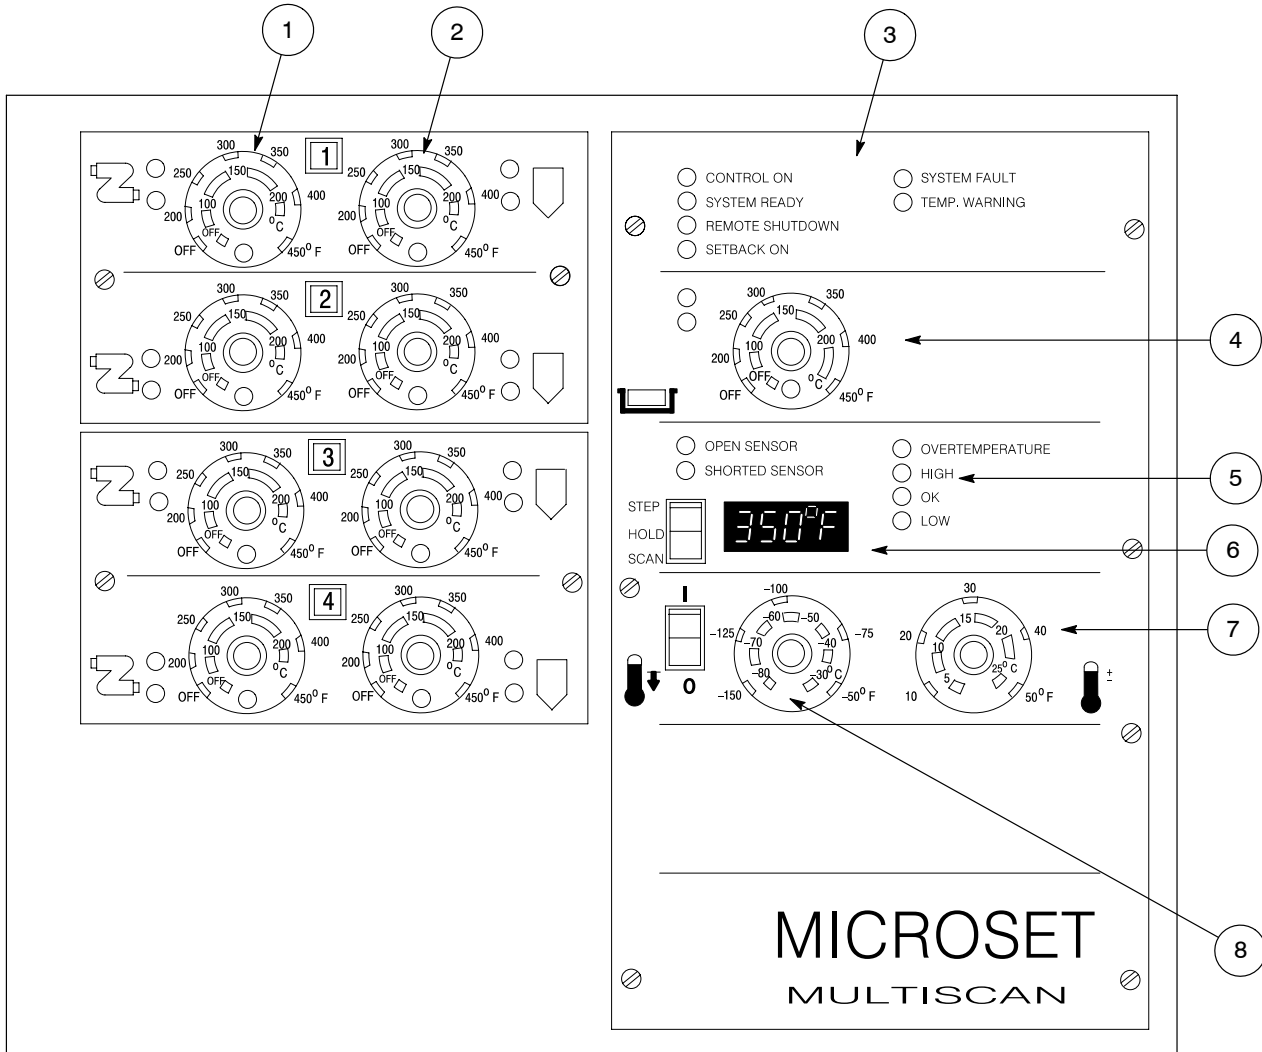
1
2
3

300 350 1 300 350
250 150 150
200 400 200 400
200 100 °C 200 100 °C
OFF OFF 450° F OFF OFF 450° F

300 350 2 300 350
250 150 250 150
200 200 400 200 400
100 °C 100 °C
OFF OFF 450° F OFF OFF 450° F

300 350 3 300 350
250 150 150
200 400 200 400
200 100 °C 200 100 °C
OFF OFF 450° F OFF OFF 450° F

300 350 4 300 350
250 150 250 150
200 200 400 200 400
100 °C 100 °C
OFF OFF 450° F OFF OFF 450° F

CONTROL ON
SYSTEM READY
REMOTE SHUTDOWN
SETBACK ON
SYSTEM FAULT
TEMP. WARNING

300 350
250 150
200 400
200 100 °C
OFF OFF 450° F

4

OPEN SENSOR
SHORTED SENSOR
OVERTEMPERATURE
HIGH
OK
LOW

5

STEP
HOLD
SCAN

350°F

6

I
0

−100
−60 −50
−125 −70 −75
−40
−80 −30 °C
−150 −50° F

30
15
20 10 20 40
25 °C
5
10 50° F

±

7

MICROSET
MULTISCAN

8